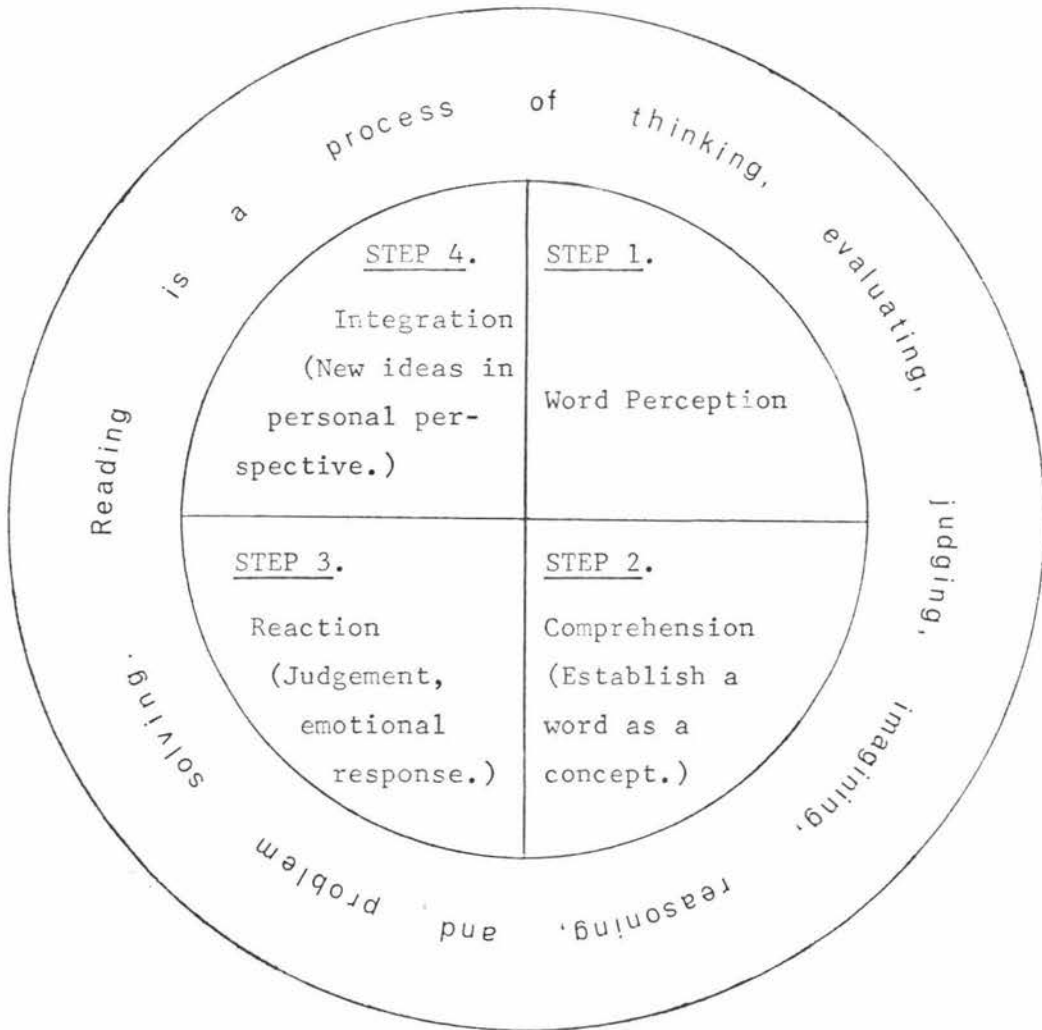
Reading is a process of thinking, evaluating, judging, imagining, reasoning, and problem solving.

STEP 1.

Word Perception

STEP 2.

Comprehension (Establish a word as a concept.)

STEP 3.

Reaction (Judgement, emotional response.)

STEP 4.

Integration (New ideas in personal perspective.)